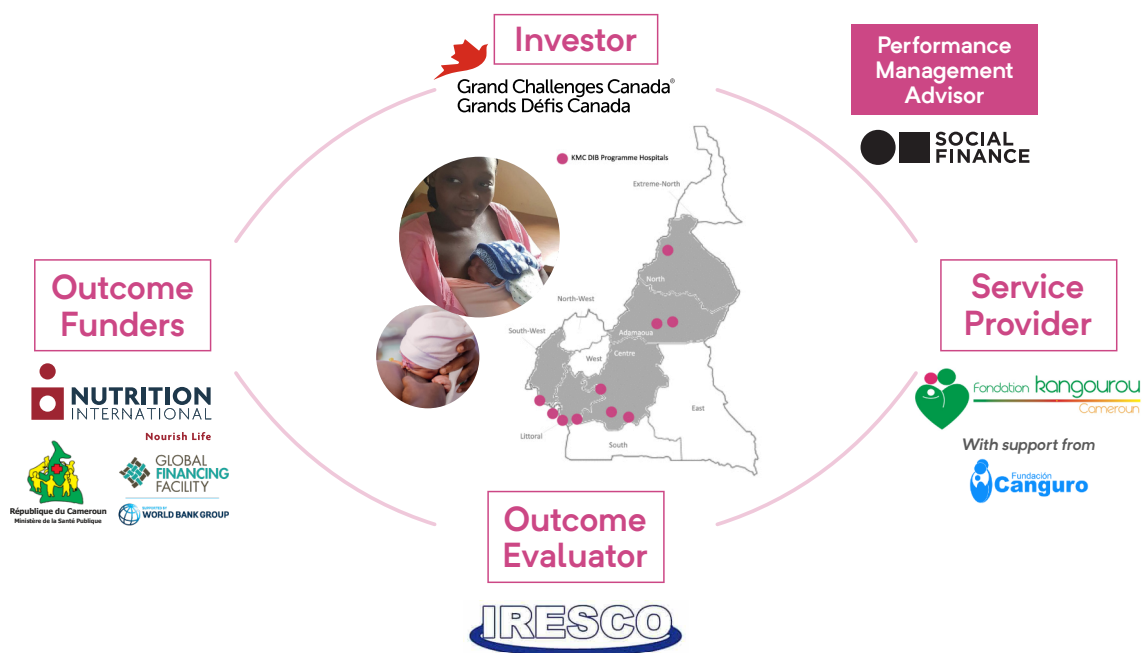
Investor

Grand Challenges Canada®
Grands Défis Canada

Performance Management Advisor

SOCIAL FINANCE

KMC DIB Programme Hospitals

Extreme-North

North

North-West

Adamaoua

South-West

West

Centre

Littoral

East

South

Outcome Funders

NUTRITION INTERNATIONAL
Nourish Life

GLOBAL FINANCING FACILITY
SUPPORTED BY WORLD BANK GROUP

République du Cameroun
Ministère de la Santé Publique

Service Provider

Fondation Kangourou
Cameroun

With support from

Fundación Canguro

Outcome Evaluator

IRESCO